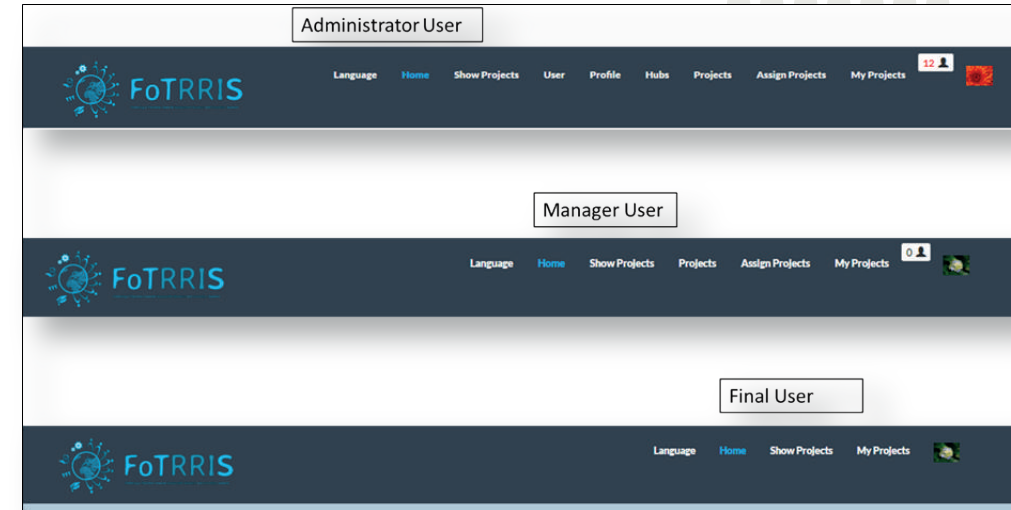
Administrator User

FoTRRIS

Language Home Show Projects User Profile Hubs Projects Assign Projects My Projects 12

Manager User

FoTRRIS

Language Home Show Projects Projects Assign Projects My Projects 0

Final User

FoTRRIS

Language Home Show Projects My Projects